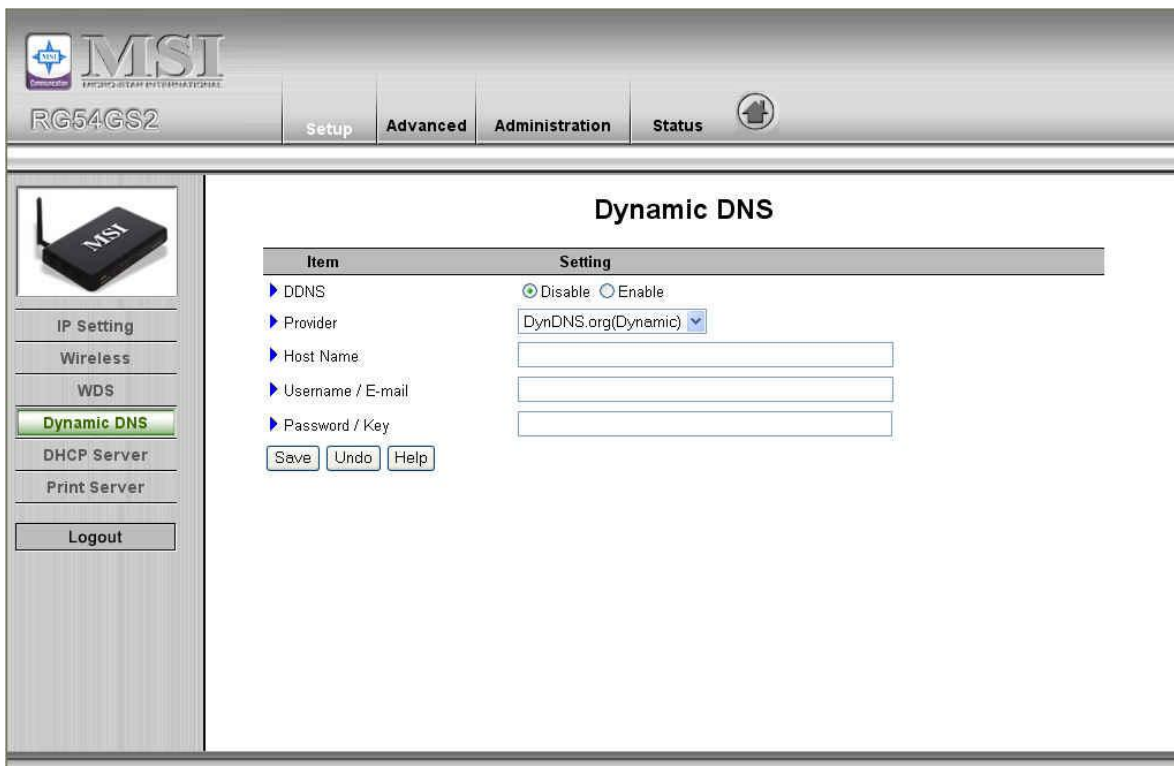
MSI
MICRO-STAR INTERNATIONAL
RG54GS2

Setup Advanced Administration Status

MSI

IP Setting
Wireless
WDS
Dynamic DNS
DHCP Server
Print Server
Logout

Dynamic DNS

| Item | Setting |
|---|---|
| DDNS | Disable Enable |
| Provider | DynDNS.org(Dynamic) |
| Host Name | |
| Username / E-mail | |
| Password / Key | |

Save Undo Help